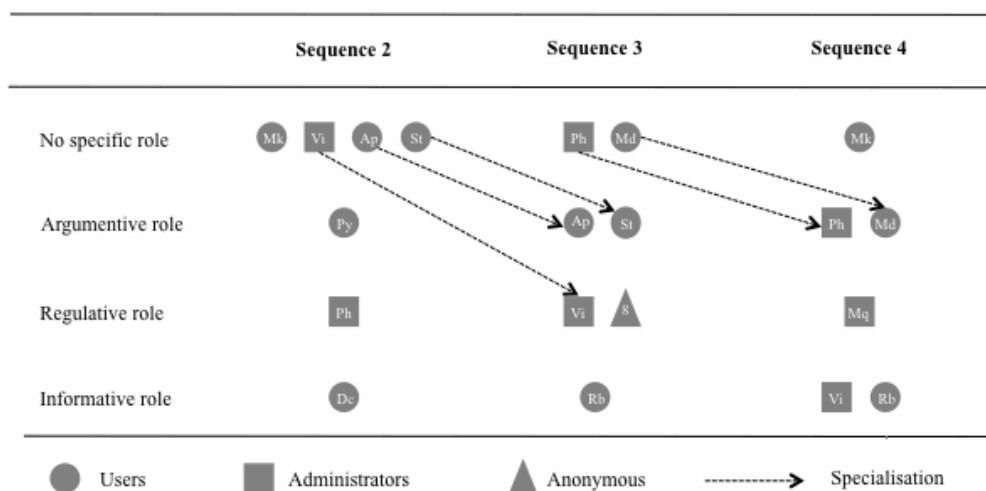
| | Sequence 2 | Sequence 3 | Sequence 4 |
|---|---|---|---|
| No specific role | Mk Vi Ap St | Ph Md | Mk |
| Argumentive role | Py | Ap St | Ph Md |
| Regulative role | Ph | Vi 8 | Mq |
| Informative role | Dc | Rb | Vi Rb |

Users Administrators Anonymous Specialisation